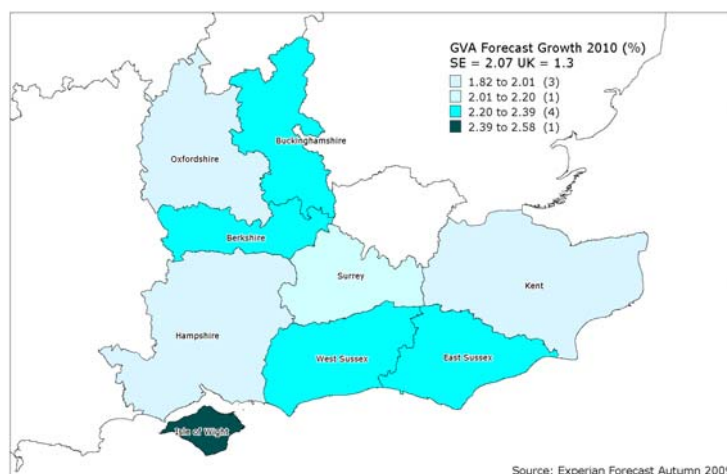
GVA Forecast Growth 2010 (%)
SE = 2.07 UK = 1.3

1.82 to 2.01 (3)
2.01 to 2.20 (1)
2.20 to 2.39 (4)
2.39 to 2.58 (1)

Buckinghamshire
Oxfordshire
Berkshire
Surrey
Kent
Hampshire
West Sussex
East Sussex
Isle of Wight

Source: Experian Forecast Autumn 200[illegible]